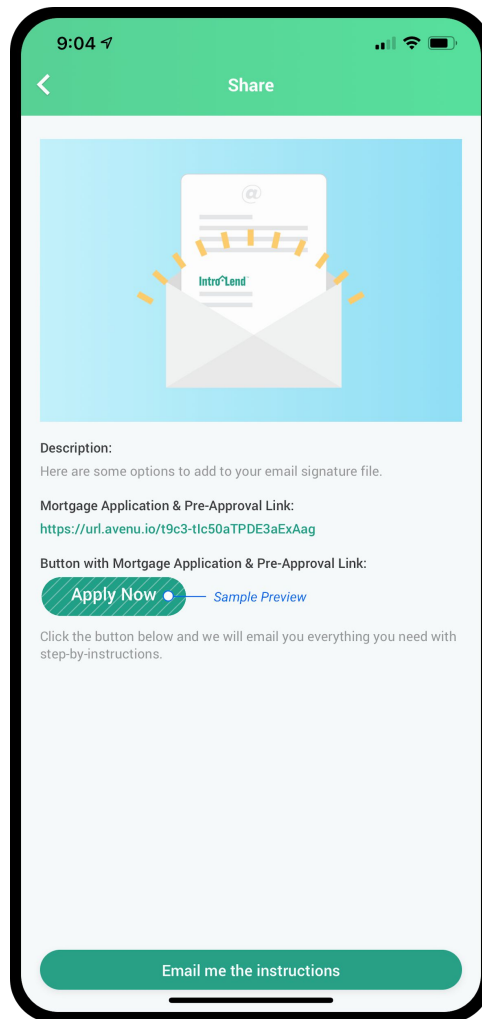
9:04

Share

@

IntroLend

Description:
Here are some options to add to your email signature file.

Mortgage Application & Pre-Approval Link:
https://url.avenu.io/t9c3-tIc50aTPDE3aExAag

Button with Mortgage Application & Pre-Approval Link:

Apply Now

Sample Preview

Click the button below and we will email you everything you need with step-by-instructions.

Email me the instructions